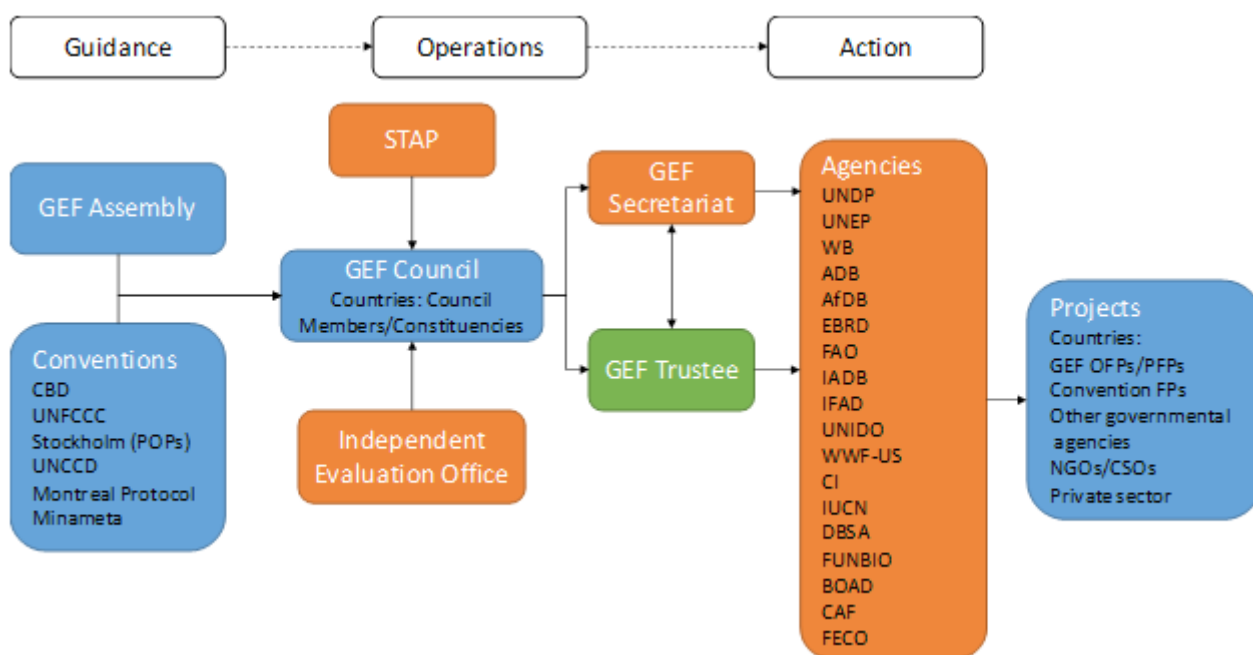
Guidance

Operations

Action

STAP

GEF Assembly

GEF Council
Countries: Council Members/Constituencies

GEF Secretariat

GEF Trustee

Conventions
CBD
UNFCCC
Stockholm (POPs)
UNCCD
Montreal Protocol
Minameta

Independent Evaluation Office

Agencies
UNDP
UNEP
WB
ADB
AfDB
EBRD
FAO
IADB
IFAD
UNIDO
WWF-US
CI
IUCN
DBSA
FUNBIO
BOAD
CAF
FECO

Projects
Countries:
GEF OFPs/PFPs
Convention FPs
Other governmental agencies
NGOs/CSOs
Private sector